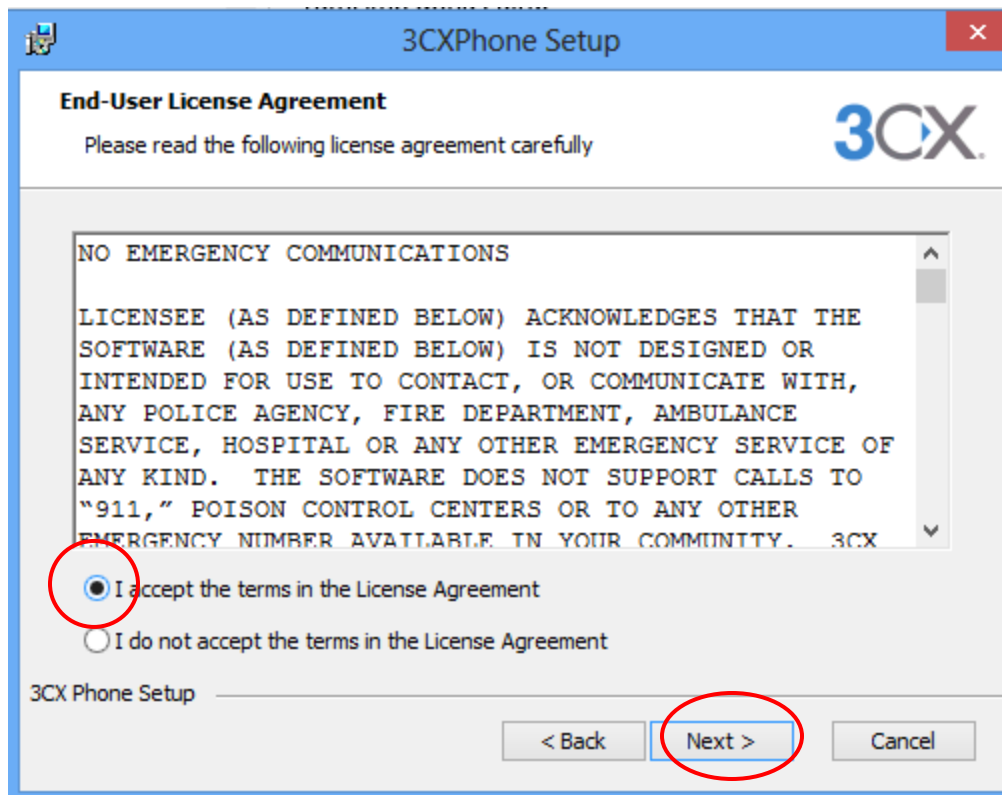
3CXPhone Setup

End-User License Agreement

Please read the following license agreement carefully

3CX

NO EMERGENCY COMMUNICATIONS

LICENSEE (AS DEFINED BELOW) ACKNOWLEDGES THAT THE SOFTWARE (AS DEFINED BELOW) IS NOT DESIGNED OR INTENDED FOR USE TO CONTACT, OR COMMUNICATE WITH, ANY POLICE AGENCY, FIRE DEPARTMENT, AMBULANCE SERVICE, HOSPITAL OR ANY OTHER EMERGENCY SERVICE OF ANY KIND. THE SOFTWARE DOES NOT SUPPORT CALLS TO "911," POISON CONTROL CENTERS OR TO ANY OTHER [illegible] IN YOUR COMMUNITY. 3CX

I accept the terms in the License Agreement

I do not accept the terms in the License Agreement

3CX Phone Setup

< Back

Next >

Cancel